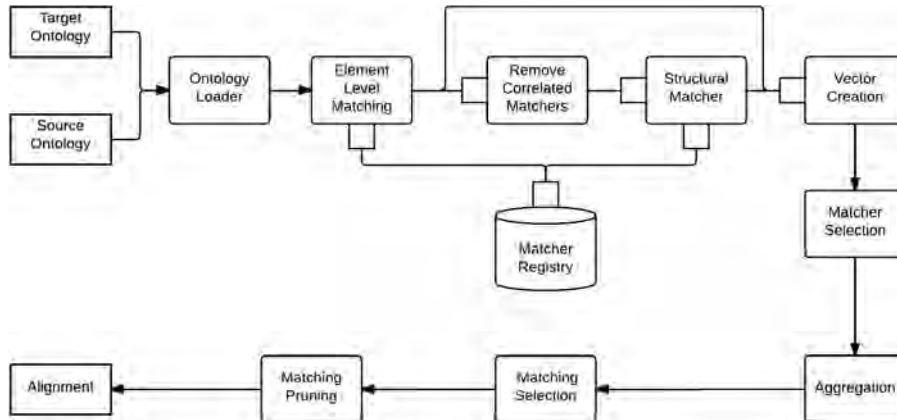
Target Ontology

Source Ontology

Ontology Loader

Element Level Matching

Remove Correlated Matchers

Structural Matcher

Vector Creation

Matcher Registry

Matcher Selection

Aggregation

Matching Selection

Matching Pruning

Alignment